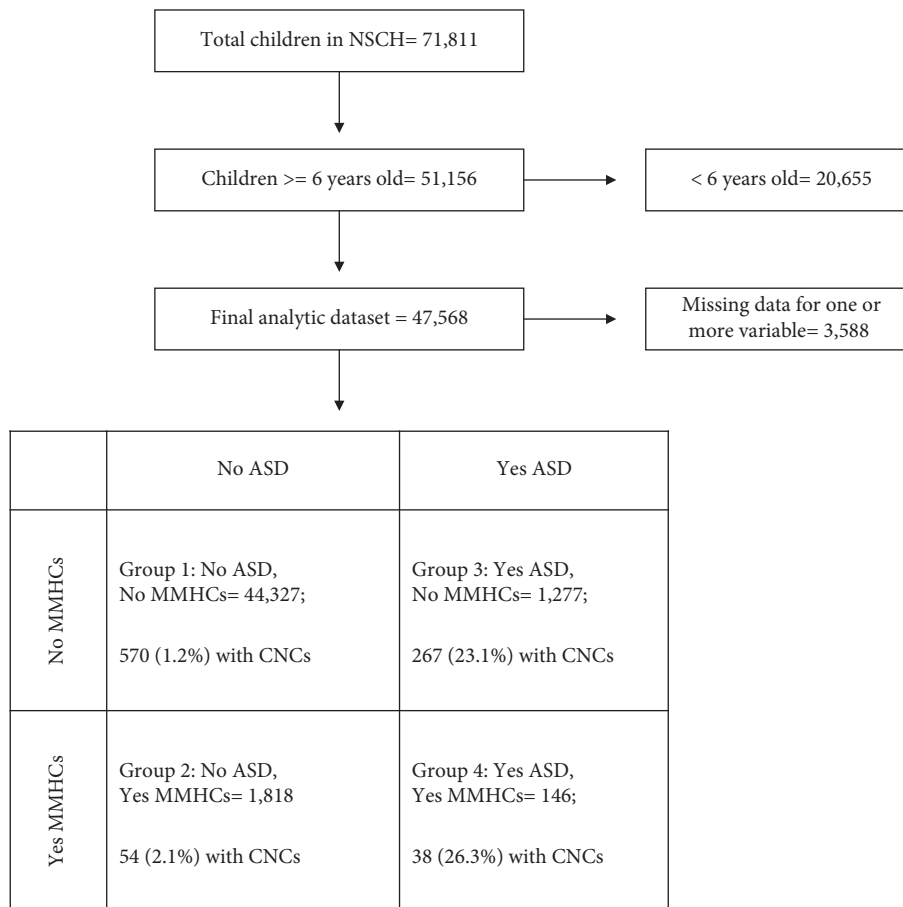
Total children in NSCH= 71,811

Children >= 6 years old= 51,156

< 6 years old= 20,655

Final analytic dataset = 47,568

Missing data for one or more variable= 3,588

| | No ASD | Yes ASD |
|---|---|---|
| No MMHCs | Group 1: No ASD, No MMHCs= 44,327; 570 (1.2%) with CNCs | Group 3: Yes ASD, No MMHCs= 1,277; 267 (23.1%) with CNCs |
| Yes MMHCs | Group 2: No ASD, Yes MMHCs= 1,818 54 (2.1%) with CNCs | Group 4: Yes ASD, Yes MMHCs= 146; 38 (26.3%) with CNCs |